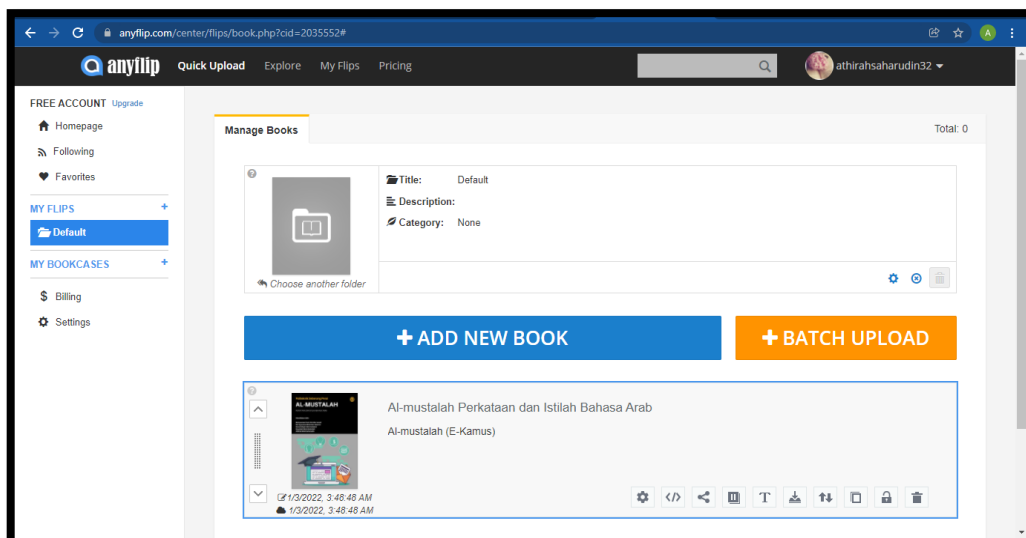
anyflip.com/center/flips/book.php?cid=2035552#

anyflip Quick Upload Explore My Flips Pricing

athirahsaharudin32

FREE ACCOUNT Upgrade
Homepage
Following
Favorites
MY FLIPS +
Default
MY BOOKCASES +
Billing
Settings

Manage Books

Total: 0

Choose another folder

Title: Default
Description:
Category: None

+ ADD NEW BOOK

+ BATCH UPLOAD

AL-MUSTALAH

Al-mustalah Perkataan dan Istilah Bahasa Arab

Al-mustalah (E-Kamus)

1/3/2022, 3:48:48 AM
1/3/2022, 3:48:48 AM